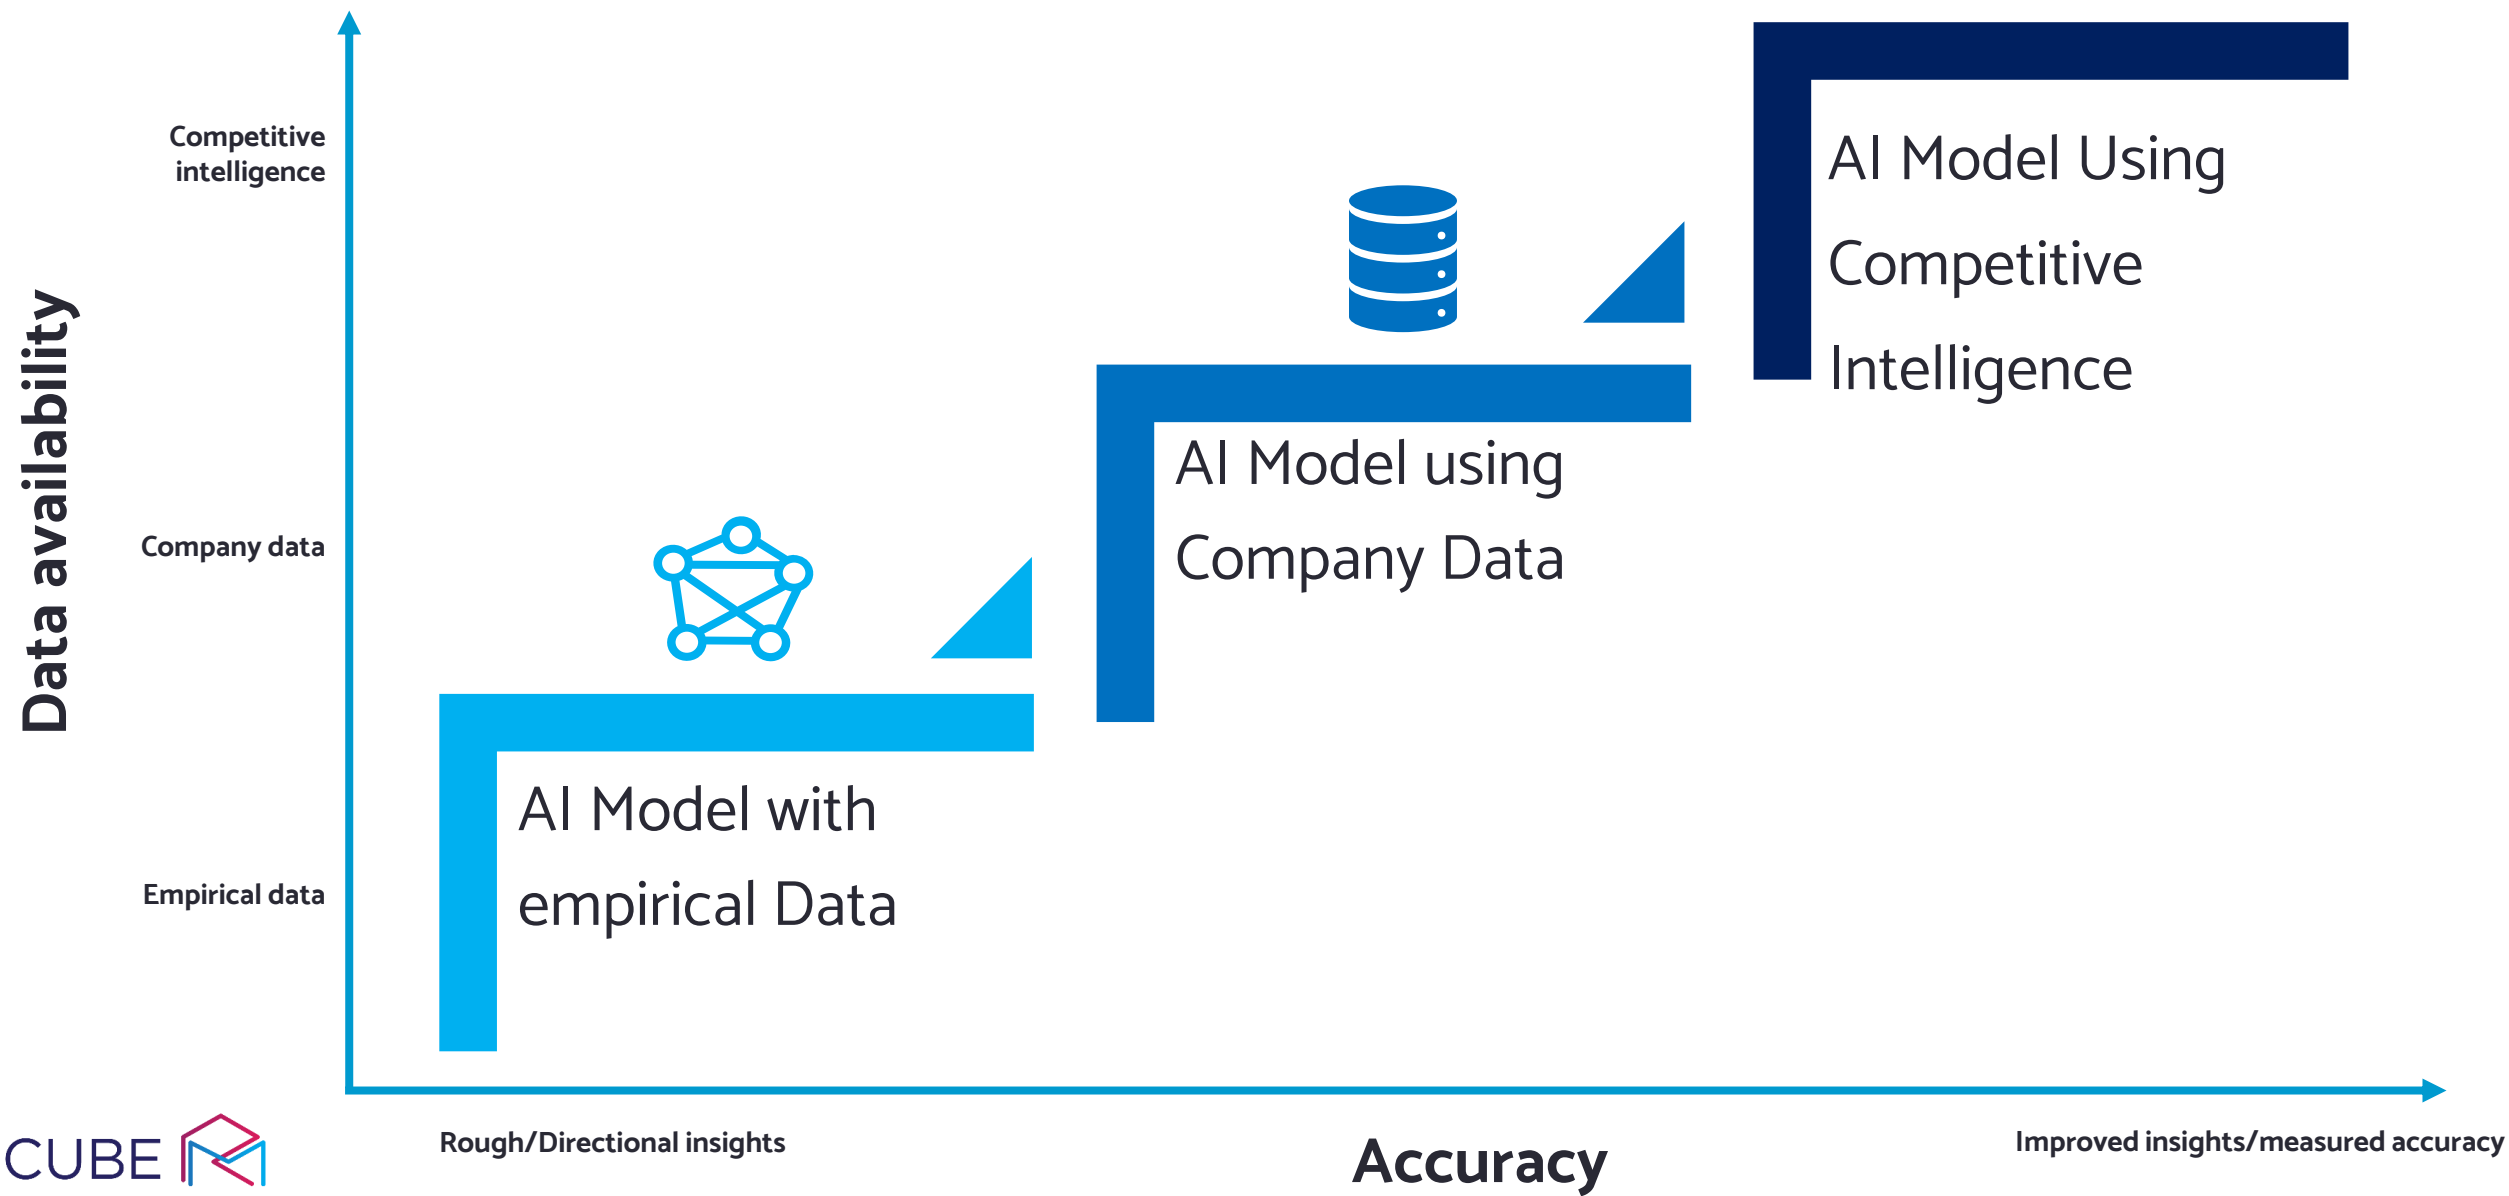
Data availability

Competitive intelligence

Company data

Empirical data

AI Model Using Competitive Intelligence

AI Model using Company Data

AI Model with empirical Data

Rough/Directional insights

Accuracy

Improved insights/measured accuracy

CUBE